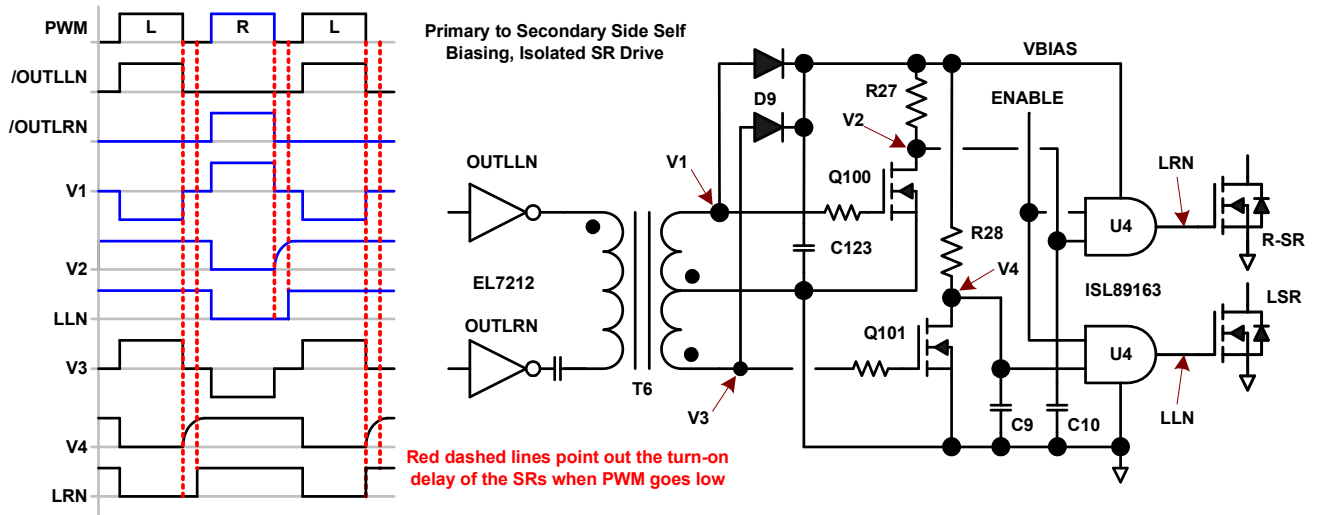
PWM
L
R
L
/OUTLLN
/OUTLRN
V1
V2
LLN
V3
V4
LRN

Primary to Secondary Side Self Biasing, Isolated SR Drive

D9
R27
V2
VBIAS
ENABLE
OUTLLN
V1
Q100
LRN
EL7212
C123
R28
V4
U4
R-SR
OUTLRN
T6
Q101
ISL89163
LSR
U4
V3
C9
C10
LLN

Red dashed lines point out the turn-on delay of the SRs when PWM goes low